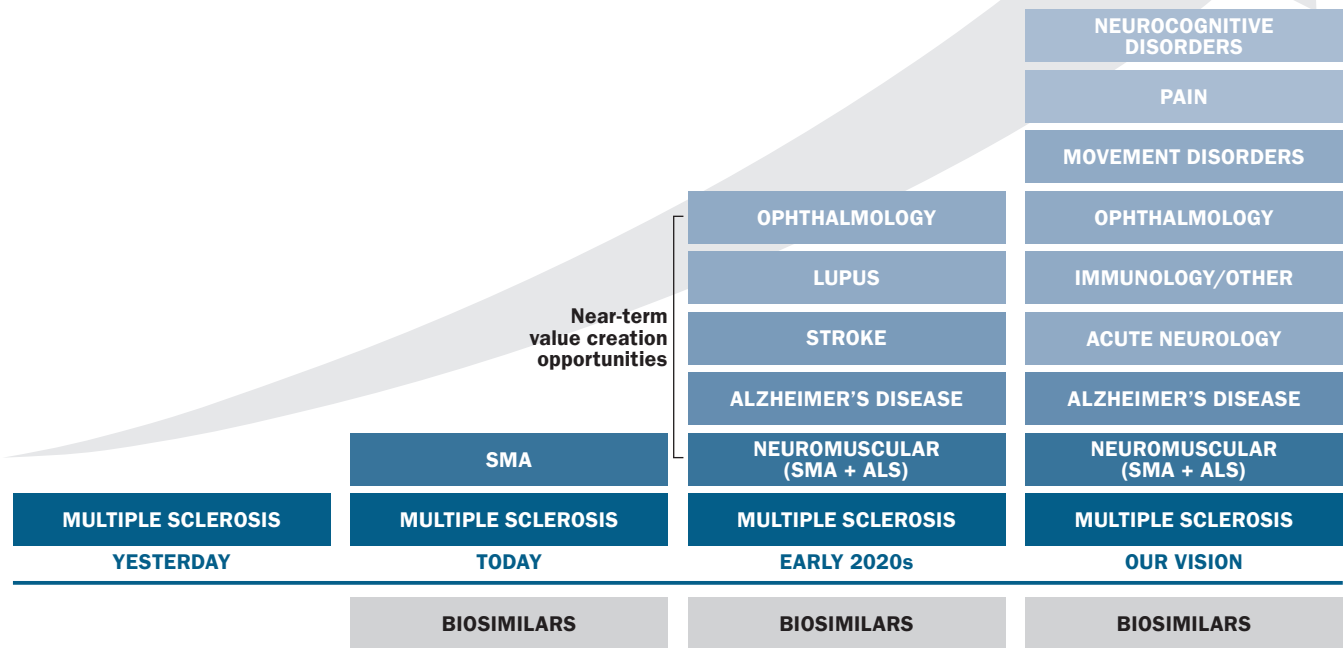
MULTIPLE SCLEROSIS
YESTERDAY

SMA
MULTIPLE SCLEROSIS
TODAY
BIOSIMILARS

Near-term value creation opportunities

OPHTHALMOLOGY
LUPUS
STROKE
ALZHEIMER'S DISEASE
NEUROMUSCULAR (SMA + ALS)
MULTIPLE SCLEROSIS
EARLY 2020s
BIOSIMILARS

NEUROCOGNITIVE DISORDERS
PAIN
MOVEMENT DISORDERS
OPHTHALMOLOGY
IMMUNOLOGY/OTHER
ACUTE NEUROLOGY
ALZHEIMER'S DISEASE
NEUROMUSCULAR (SMA + ALS)
MULTIPLE SCLEROSIS
OUR VISION
BIOSIMILARS